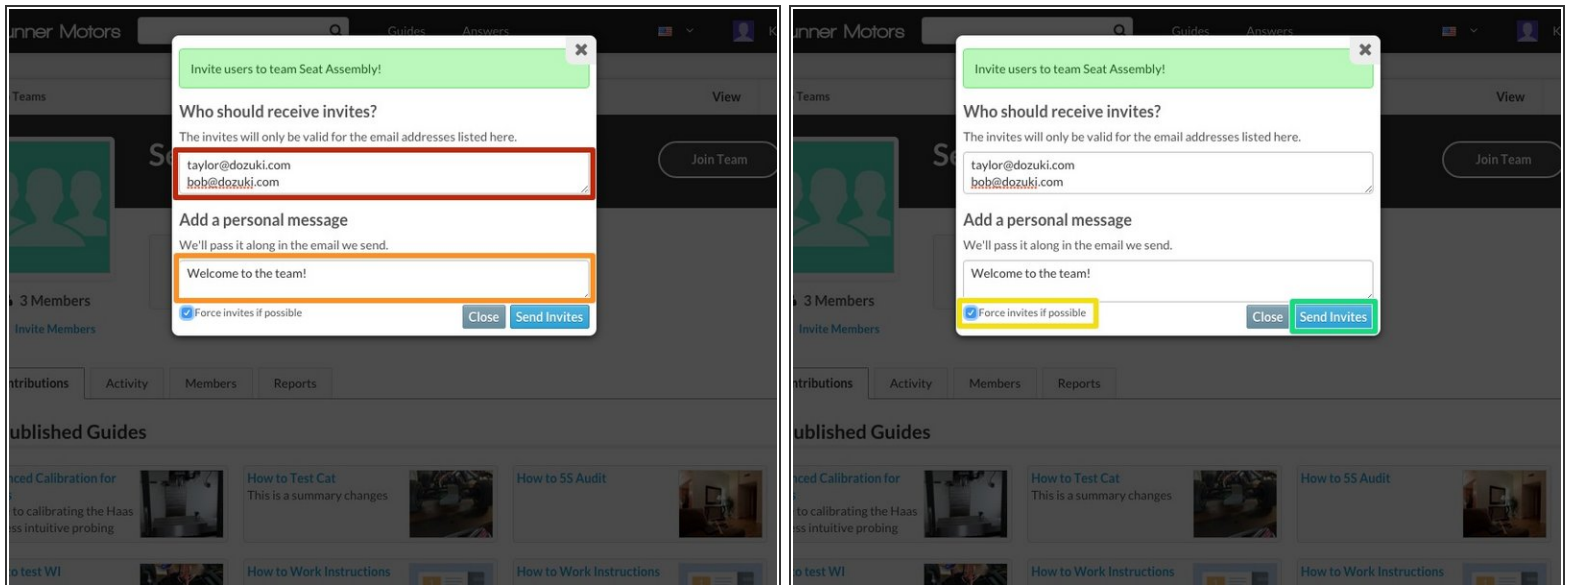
nner Motors

Guides Answers

Teams

View

Se

Join Team

3 Members

Invite Members

ntributions Activity Members Reports

ublished Guides

nced Calibration for

to calibrating the Haas
ss intuitive probing

How to Test Cat
This is a summary changes

How to 5S Audit

o test WI

How to Work Instructions

How to Work Instructions

Invite users to team Seat Assembly!

Who should receive invites?

The invites will only be valid for the email addresses listed here.

taylor@dozuki.com
bob@dozuki.com

Add a personal message

We'll pass it along in the email we send.

Welcome to the team!

Force invites if possible

Close Send Invites

nner Motors

Guides Answers

Teams

View

Se

Join Team

3 Members

Invite Members

ntributions Activity Members Reports

ublished Guides

nced Calibration for

to calibrating the Haas
ss intuitive probing

How to Test Cat
This is a summary changes

How to 5S Audit

o test WI

How to Work Instructions

How to Work Instructions

Invite users to team Seat Assembly!

Who should receive invites?

The invites will only be valid for the email addresses listed here.

taylor@dozuki.com
bob@dozuki.com

Add a personal message

We'll pass it along in the email we send.

Welcome to the team!

Force invites if possible

Close Send Invites